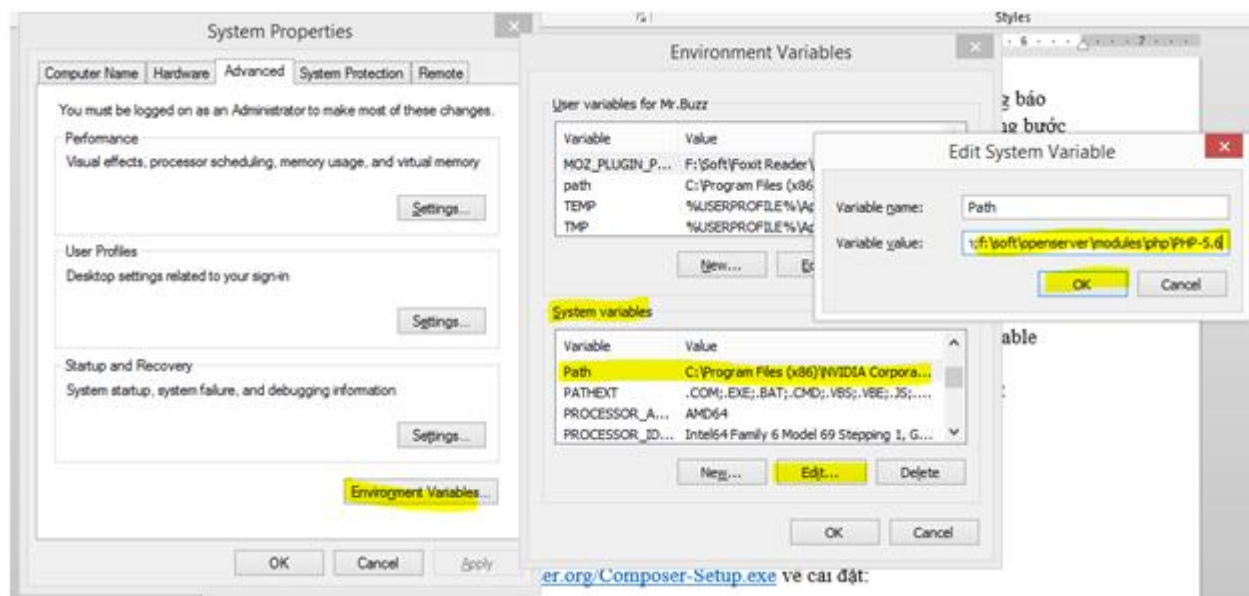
System Properties

Computer Name | Hardware | Advanced | System Protection | Remote

You must be logged on as an Administrator to make most of these changes.

Performance
Visual effects, processor scheduling, memory usage, and virtual memory

Settings...

User Profiles
Desktop settings related to your sign-in

Settings...

Startup and Recovery
System startup, system failure, and debugging information

Settings...

Environment Variables...

OK | Cancel | Apply

Styles

Environment Variables

User variables for Mr.Buzz

| Variable | Value |
|---|---|
| MOZ_PLUGIN_P... | F:\Soft\Foxit Reader\ |
| path | C:\Program Files (x86 |
| TEMP | %USERPROFILE%\Ap |
| TMP | %USERPROFILE%\Ap |

New... | Ed

System variables

| Variable | Value |
|---|---|
| Path | C:\Program Files (x86)\NVIDIA Corpora... |
| PATHEXT | .COM;.EXE;.BAT;.CMD;.VBS;.VBE;.JS;.... |
| PROCESSOR_A... | AMD64 |
| PROCESSOR_ID... | Intel64 Family 6 Model 69 Stepping 1, G... |

New... | Edit... | Delete

OK | Cancel

Edit System Variable

Variable name: Path

Variable value: ;f:\soft\openserver\modules\php\PHP-5.6

OK | Cancel

g báo
ng bước

able

:

er.org/Composer-Setup.exe về cài đặt: